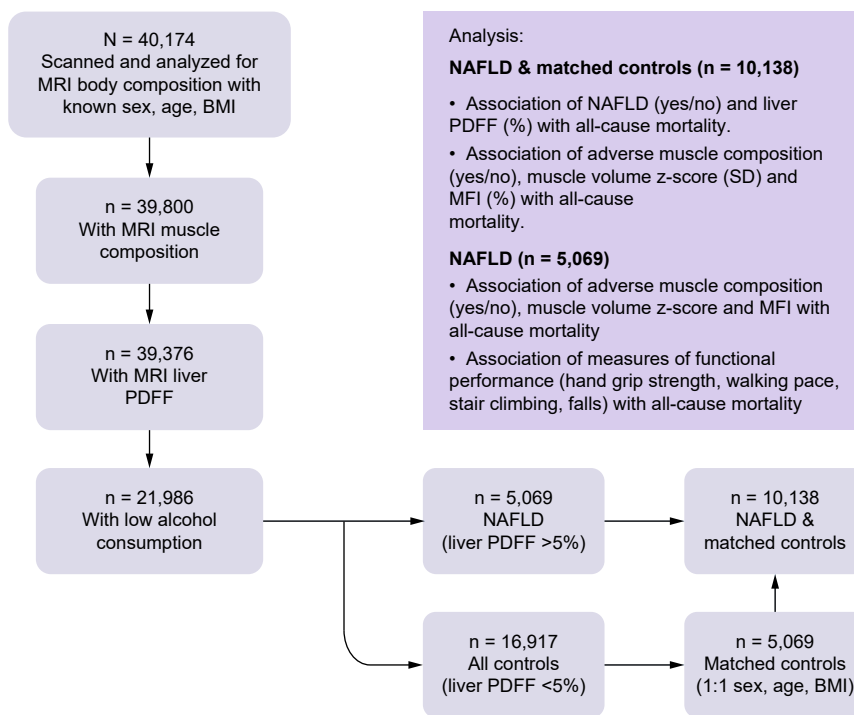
N = 40,174
Scanned and analyzed for MRI body composition with known sex, age, BMI

n = 39,800
With MRI muscle composition

n = 39,376
With MRI liver PDFF

n = 21,986
With low alcohol consumption

Analysis:

**NAFLD & matched controls (n = 10,138)**

• Association of NAFLD (yes/no) and liver PDFF (%) with all-cause mortality.

• Association of adverse muscle composition (yes/no), muscle volume z-score (SD) and MFI (%) with all-cause mortality.

**NAFLD (n = 5,069)**

• Association of adverse muscle composition (yes/no), muscle volume z-score and MFI with all-cause mortality

• Association of measures of functional performance (hand grip strength, walking pace, stair climbing, falls) with all-cause mortality

n = 5,069
NAFLD
(liver PDFF >5%)

n = 10,138
NAFLD &
matched controls

n = 16,917
All controls
(liver PDFF <5%)

n = 5,069
Matched controls
(1:1 sex, age, BMI)